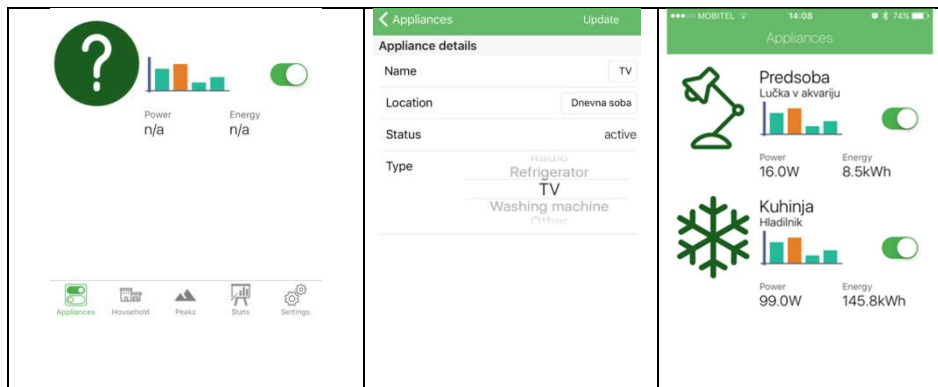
?

Power
n/a

Energy
n/a

Appliances Household Peaks Stats Settings

Appliances Update

Appliance details

Name TV

Location Dnevna soba

Status active

Type
Radio
Refrigerator
TV
Washing machine
Other

●●●○○ MOBITEL 14:08 74%

Appliances

Predsoba
Lučka v akvariju

Power
16.0W

Energy
8.5kWh

Kuhinja
Hladilnik

Power
99.0W

Energy
145.8kWh